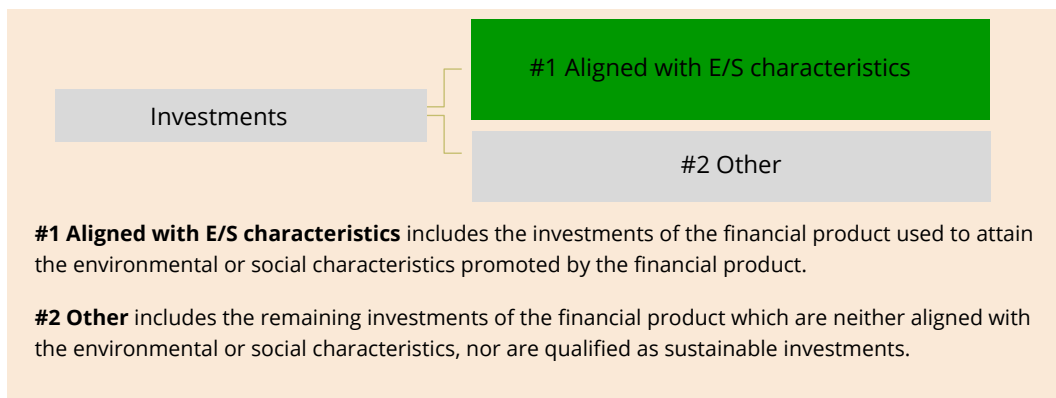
Investments

#1 Aligned with E/S characteristics

#2 Other

**#1 Aligned with E/S characteristics** includes the investments of the financial product used to attain the environmental or social characteristics promoted by the financial product.

**#2 Other** includes the remaining investments of the financial product which are neither aligned with the environmental or social characteristics, nor are qualified as sustainable investments.